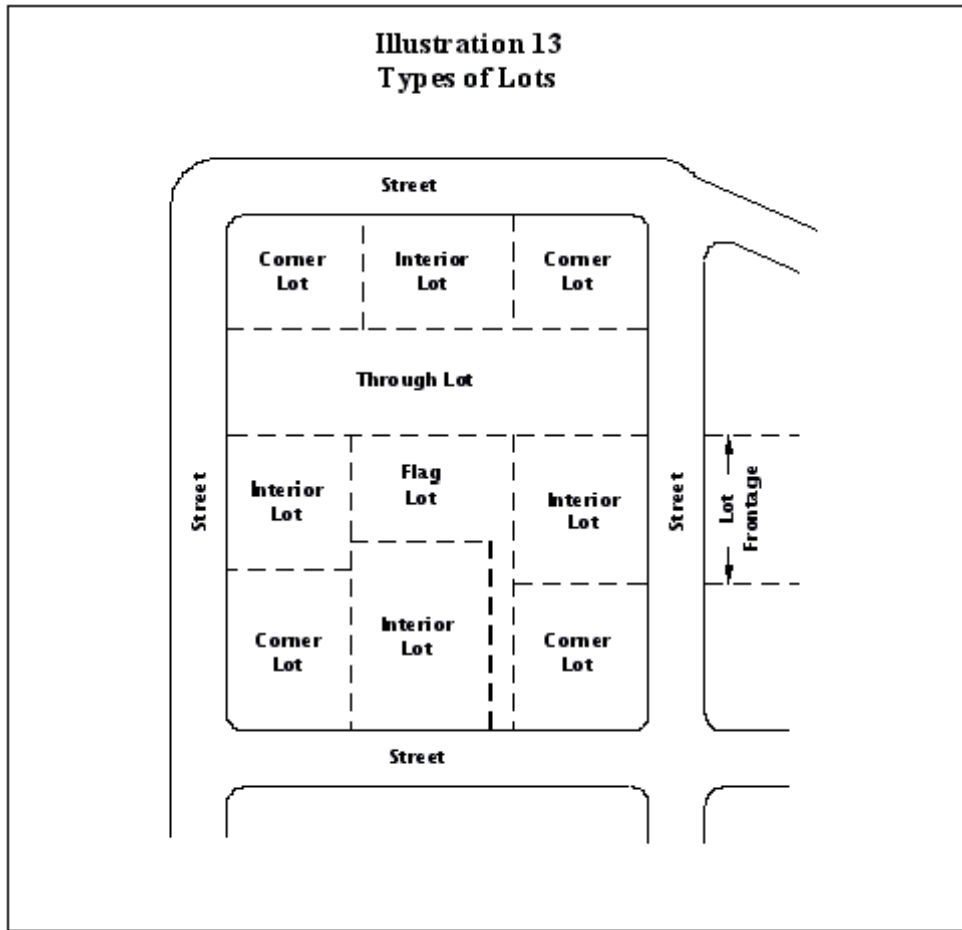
Illustration 13
Types of Lots

Street

Corner Lot

Interior Lot

Corner Lot

Through Lot

Street

Interior Lot

Flag Lot

Interior Lot

Street

Lot Frontage

Corner Lot

Interior Lot

Corner Lot

Street